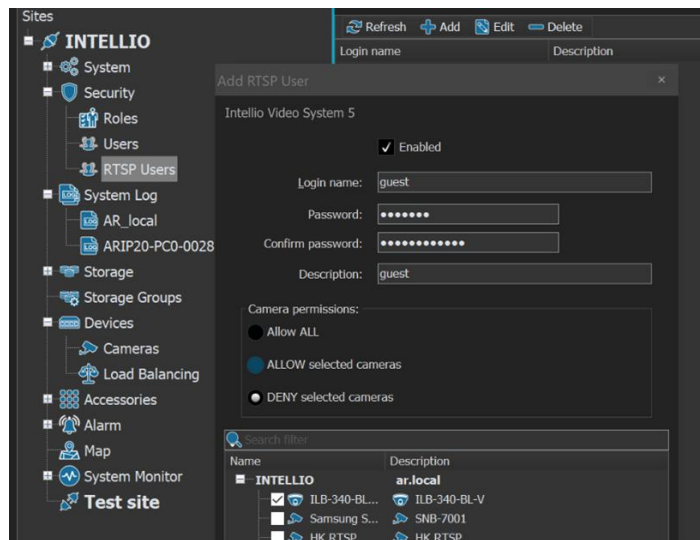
Sites
INTELLIO
System
Security
Roles
Users
RTSP Users
System Log
AR_local
ARIP20-PC0-0028
Storage
Storage Groups
Devices
Cameras
Load Balancing
Accessories
Alarm
Map
System Monitor
Test site

Refresh Add Edit Delete
Login name
Description

Add RTSP User
×
Intellio Video System 5
Enabled
Login name: guest
Password: •••••••
Confirm password: ••••••••••••
Description: guest
Camera permissions:
Allow ALL
ALLOW selected cameras
DENY selected cameras
Search filter
| Name | Description |
|---|---|
| INTELLIO | ar.local |
| ILB-340-BL... | ILB-340-BL-V |
| Samsung S... | SNB-7001 |
| HK RTSP | HK RTSP |